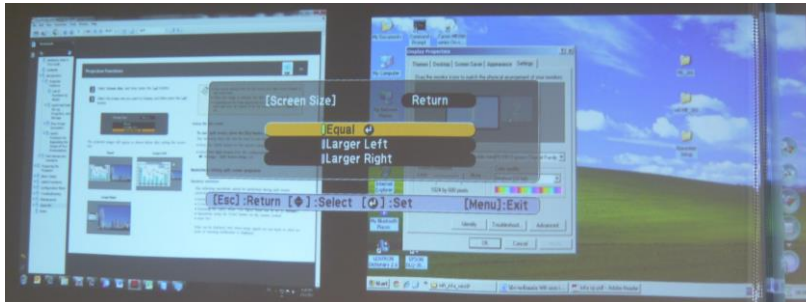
[Screen Size]
Return
Equal
Larger Left
Larger Right
[Esc]:Return [$\diamond$]:Select [$\circlearrowleft$]:Set
[Menu]:Exit
Projection Function
Display Properties
Themes
Desktop
Screen Saver
Appearance
Settings
1024 by 768 pixels
Identify
Troubleshoot...
Advanced
OK
Cancel
Apply
My Computer
Internet Explorer
start